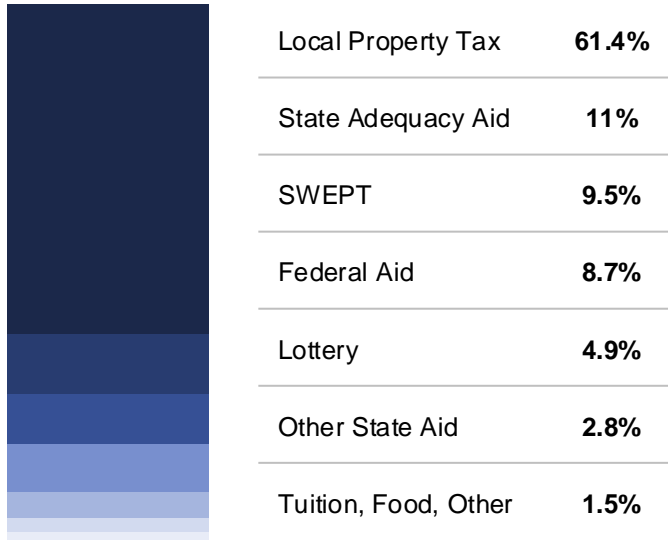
| | |
|---|---|
| Local Property Tax | **61.4%** |
| State Adequacy Aid | **11%** |
| SWEPT | **9.5%** |
| Federal Aid | **8.7%** |
| Lottery | **4.9%** |
| Other State Aid | **2.8%** |
| Tuition, Food, Other | **1.5%** |